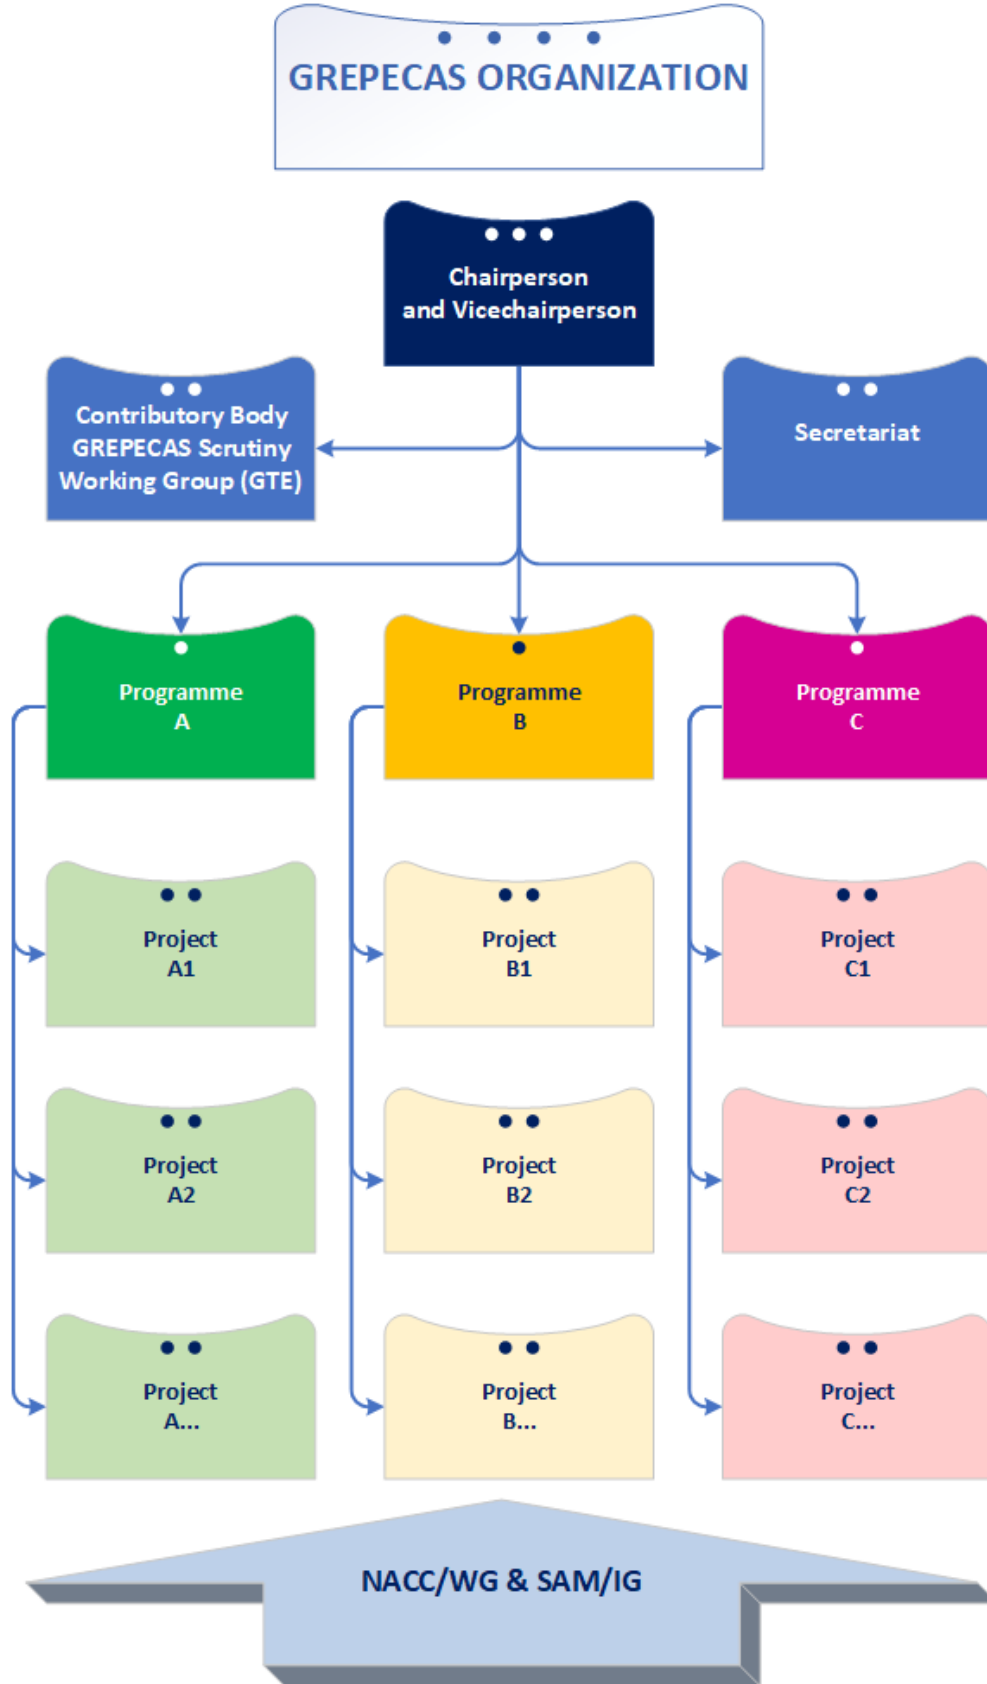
GREPECAS ORGANIZATION

Chairperson and Vicechairperson

Contributory Body GREPECAS Scrutiny Working Group (GTE)

Secretariat

Programme A

Programme B

Programme C

Project A1

Project B1

Project C1

Project A2

Project B2

Project C2

Project A...

Project B...

Project C...

NACC/WG & SAM/IG